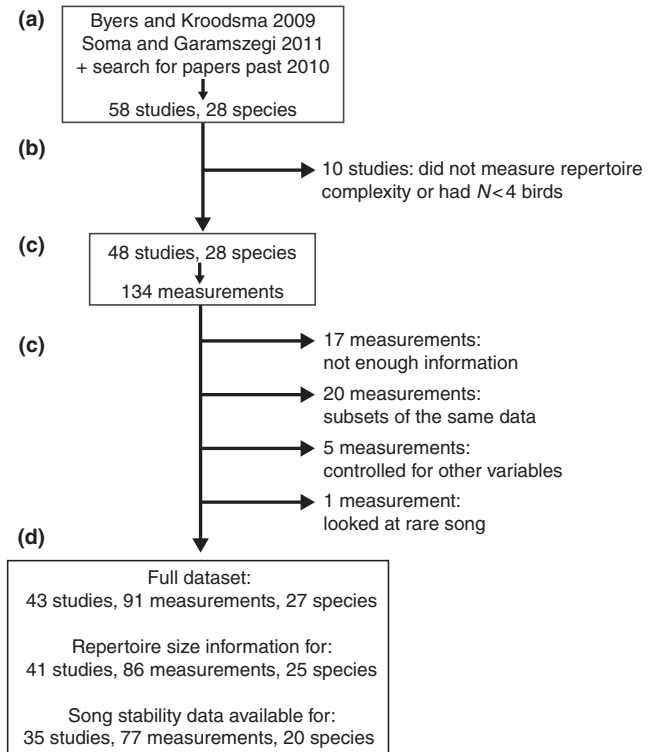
(a)

Byers and Kroodsma 2009
Soma and Garamszegi 2011
+ search for papers past 2010

58 studies, 28 species

(b)

10 studies: did not measure repertoire complexity or had $N < 4$ birds

(c)

48 studies, 28 species

134 measurements

(c)

17 measurements:
not enough information

20 measurements:
subsets of the same data

5 measurements:
controlled for other variables

1 measurement:
looked at rare song

(d)

Full dataset:
43 studies, 91 measurements, 27 species

Repertoire size information for:
41 studies, 86 measurements, 25 species

Song stability data available for:
35 studies, 77 measurements, 20 species